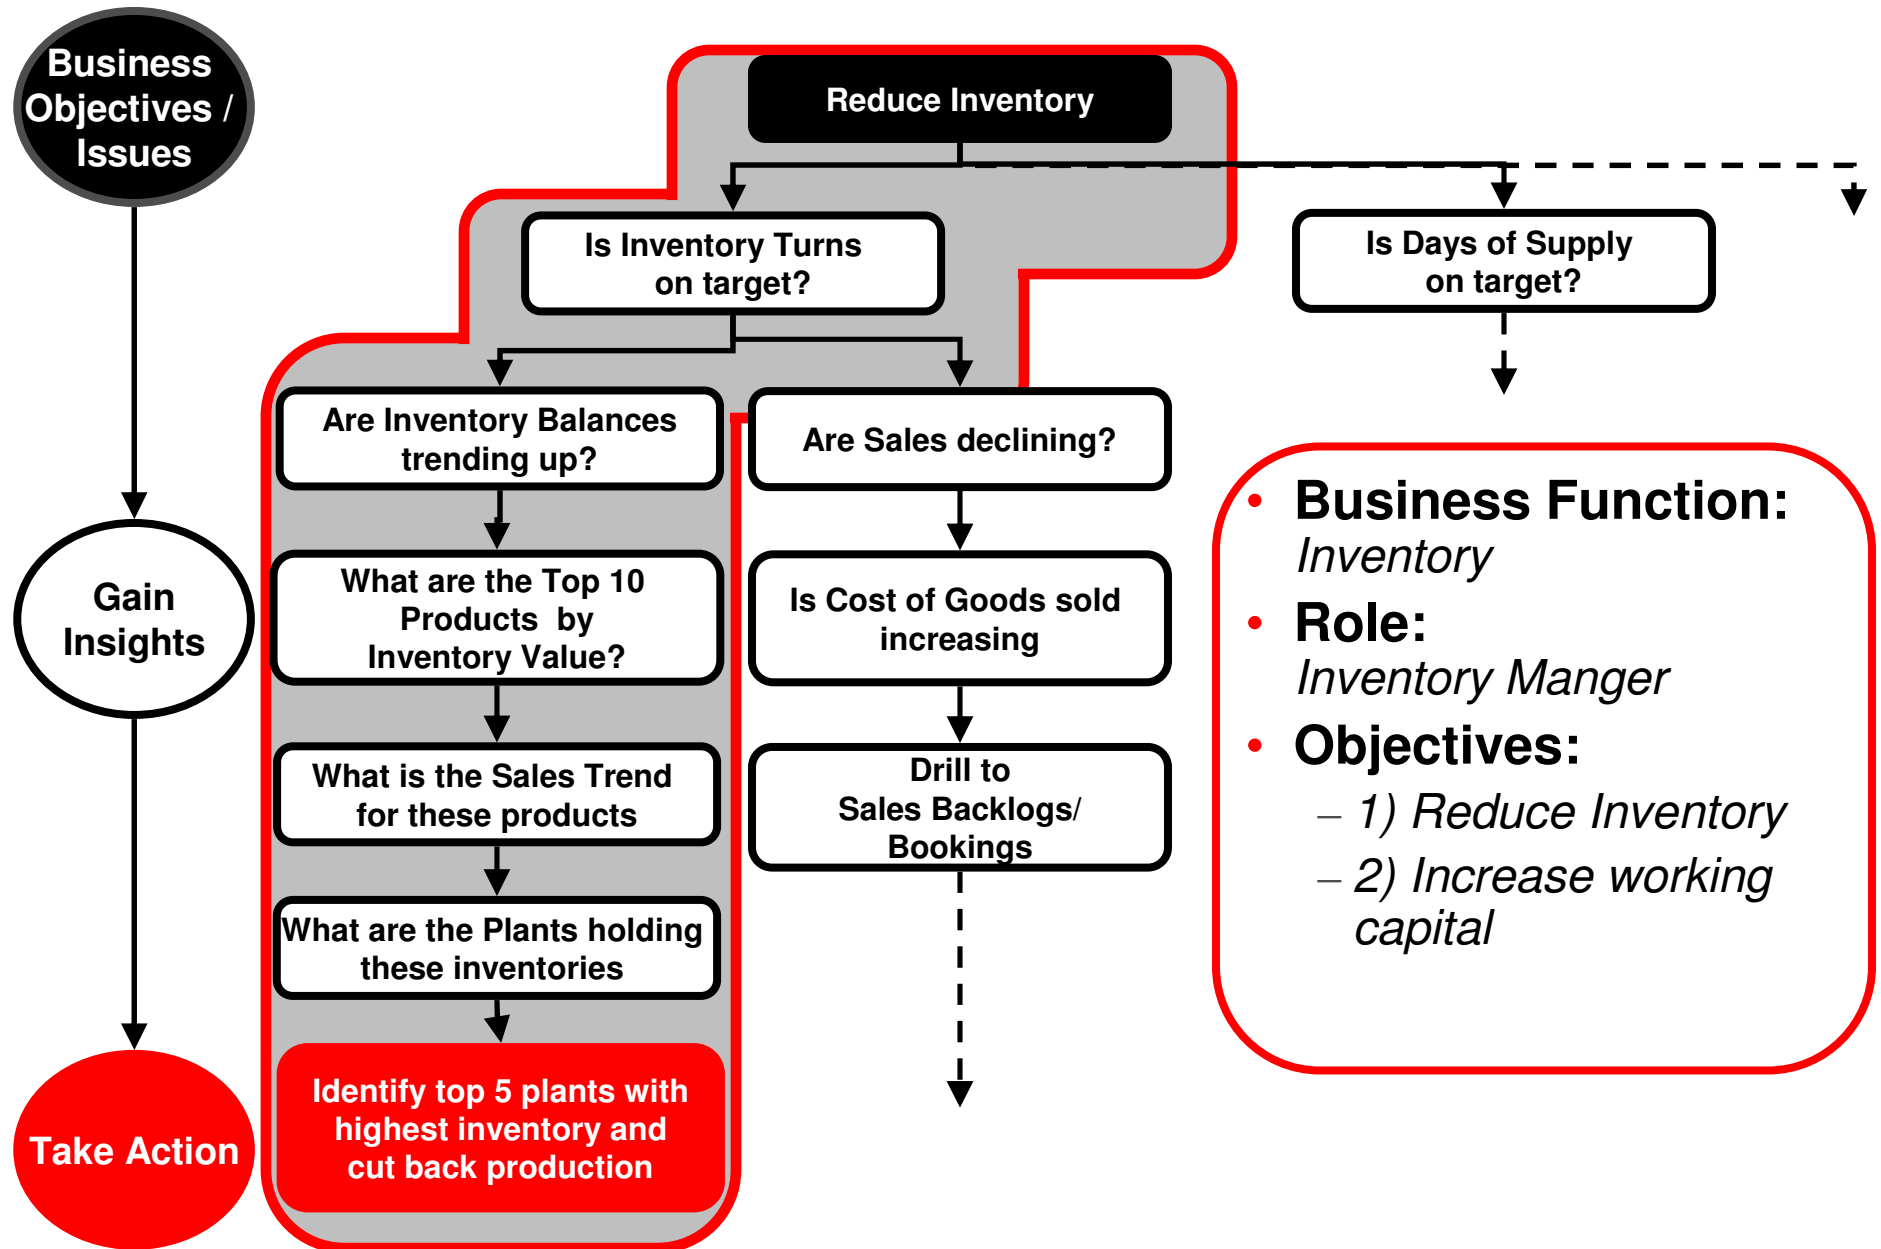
Business Objectives / Issues

Gain Insights

Take Action

Reduce Inventory

Is Inventory Turns on target?

Is Days of Supply on target?

Are Inventory Balances trending up?

What are the Top 10 Products by Inventory Value?

What is the Sales Trend for these products

What are the Plants holding these inventories

Identify top 5 plants with highest inventory and cut back production

Are Sales declining?

Is Cost of Goods sold increasing

Drill to Sales Backlogs/ Bookings

• Business Function: Inventory
• Role: Inventory Manger
• Objectives:
– 1) Reduce Inventory
– 2) Increase working capital